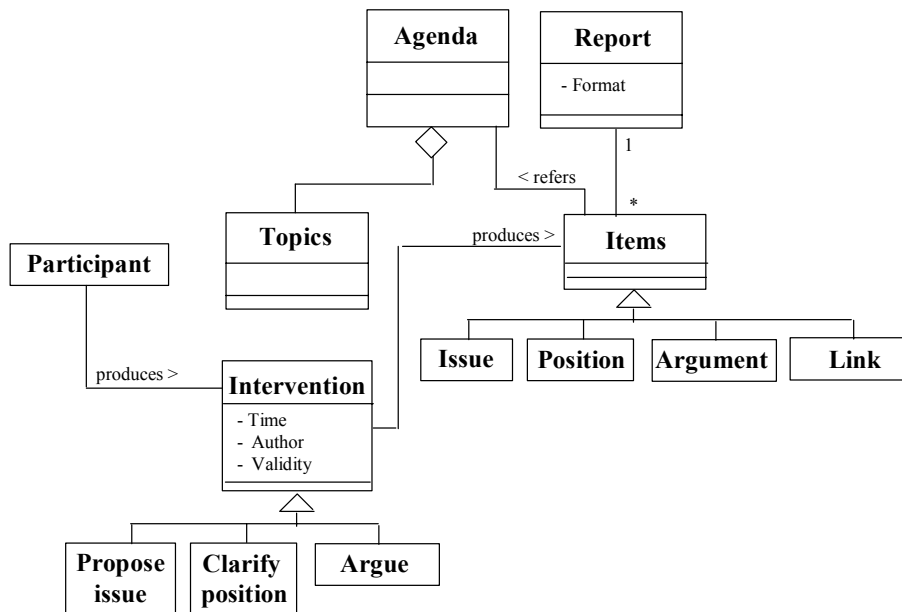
Agenda

Report

- Format

1

< refers

*

Topics

produces >

Items

Participant

Issue

Position

Argument

Link

produces >

Intervention

- Time
- Author
- Validity

Propose issue

Clarify position

Argue